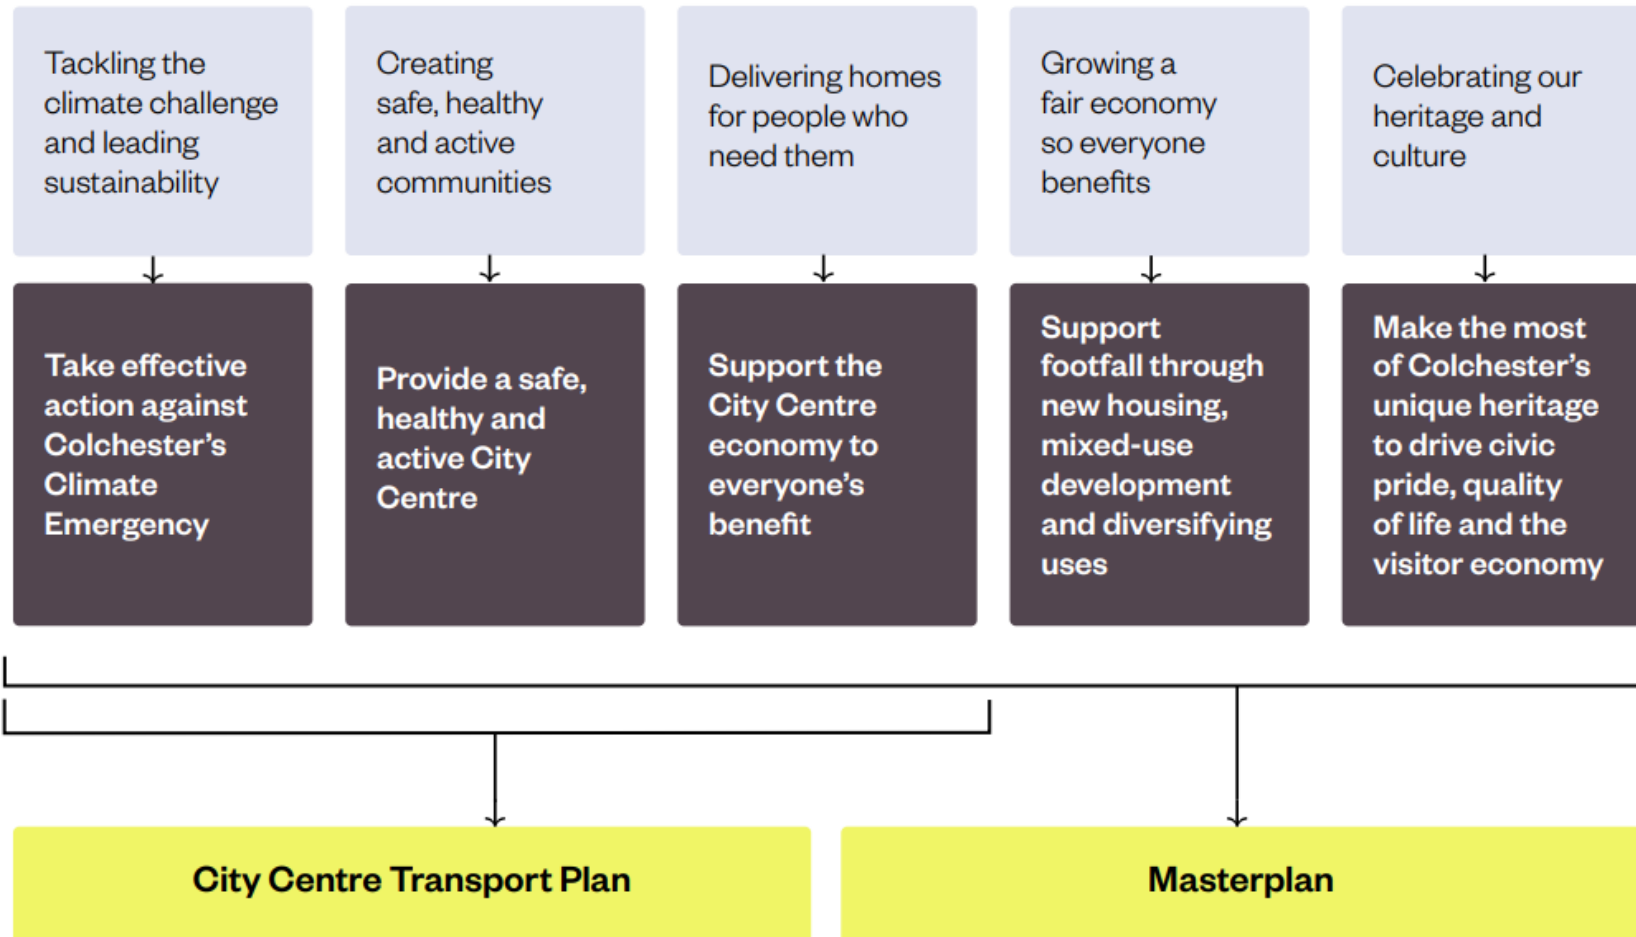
Tackling the climate challenge and leading sustainability

Creating safe, healthy and active communities

Delivering homes for people who need them

Growing a fair economy so everyone benefits

Celebrating our heritage and culture

Take effective action against Colchester's Climate Emergency

Provide a safe, healthy and active City Centre

Support the City Centre economy to everyone's benefit

Support footfall through new housing, mixed-use development and diversifying uses

Make the most of Colchester's unique heritage to drive civic pride, quality of life and the visitor economy

City Centre Transport Plan

Masterplan